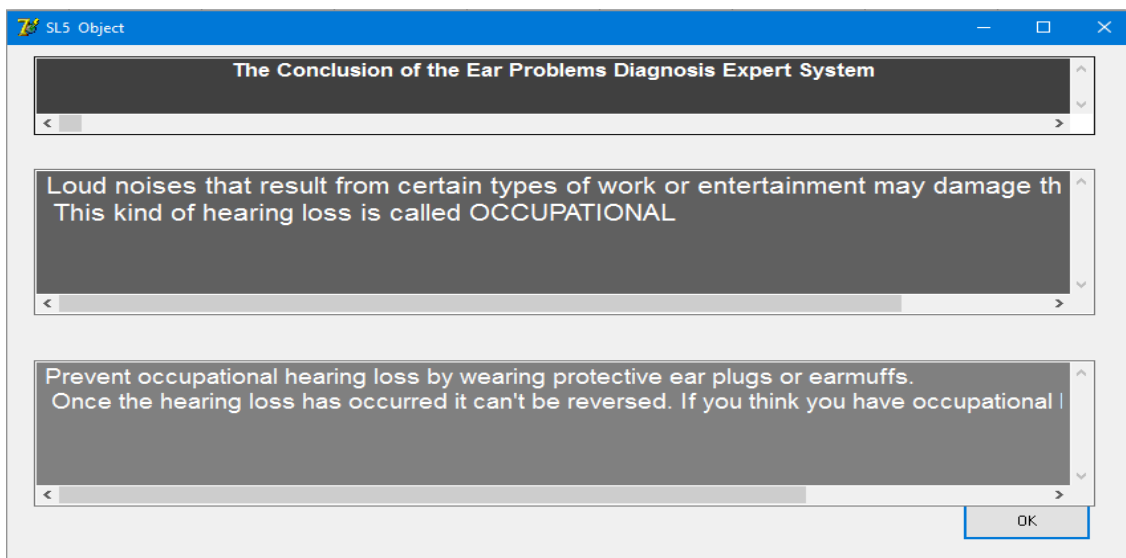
SL5 Object

The Conclusion of the Ear Problems Diagnosis Expert System

Loud noises that result from certain types of work or entertainment may damage th
This kind of hearing loss is called OCCUPATIONAL

Prevent occupational hearing loss by wearing protective ear plugs or earmuffs.
Once the hearing loss has occurred it can't be reversed. If you think you have occupational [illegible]

OK